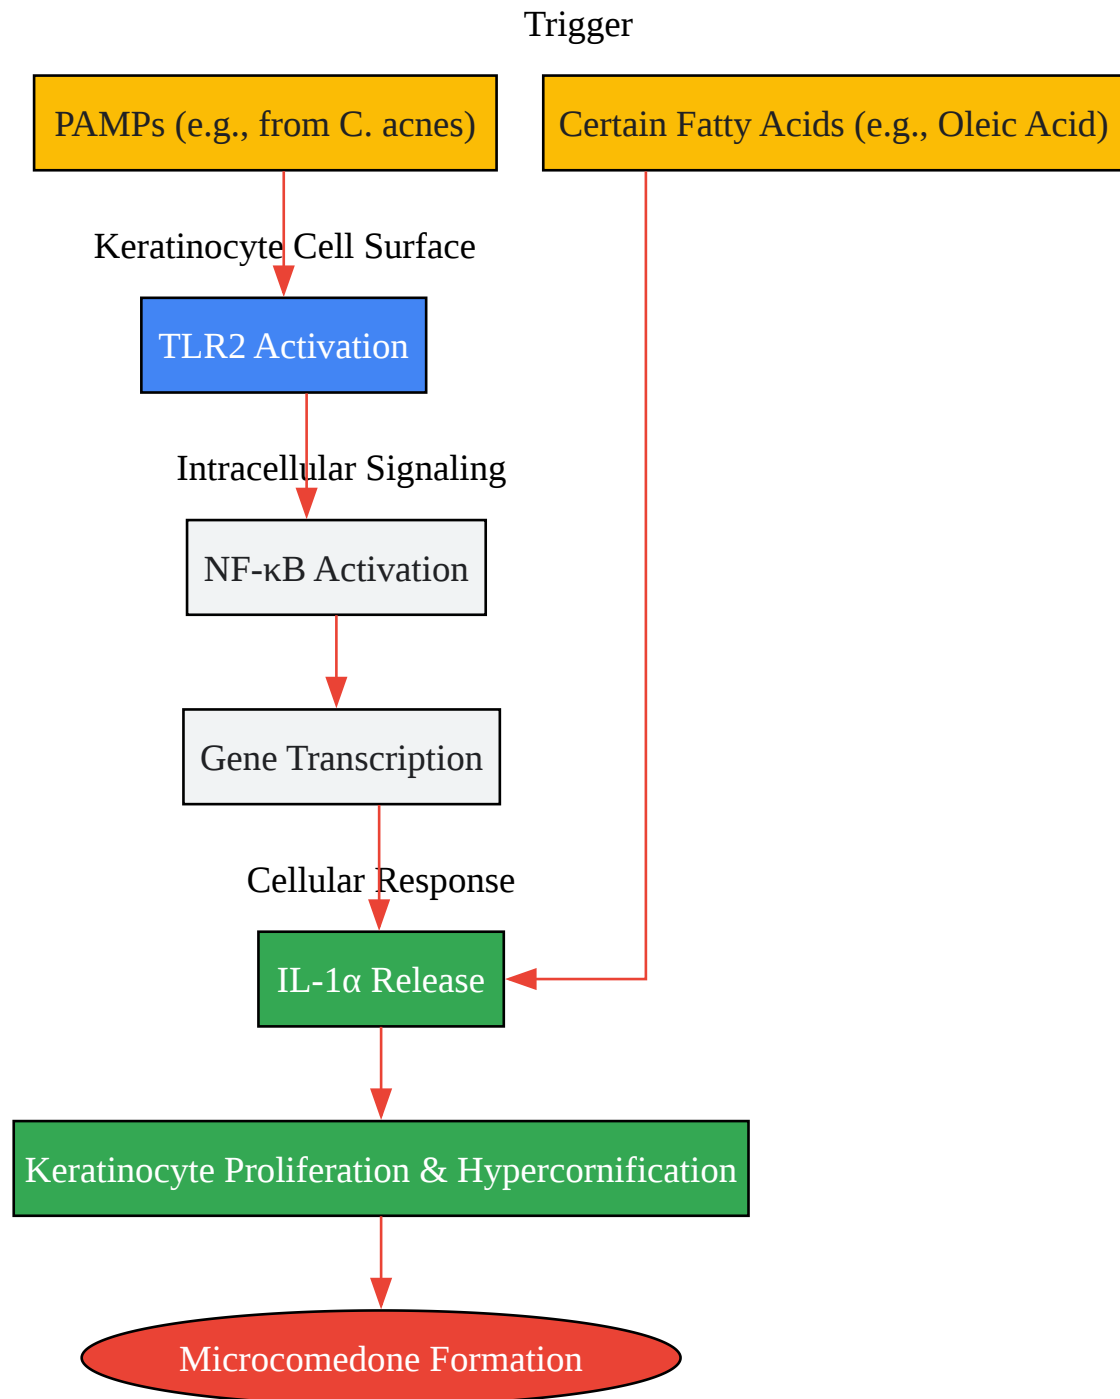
Trigger

PAMPs (e.g., from C. acnes)

Certain Fatty Acids (e.g., Oleic Acid)

Keratinocyte Cell Surface

TLR2 Activation

Intracellular Signaling

NF-κB Activation

Gene Transcription

Cellular Response

IL-1α Release

Keratinocyte Proliferation & Hypercornification

Microcomedone Formation